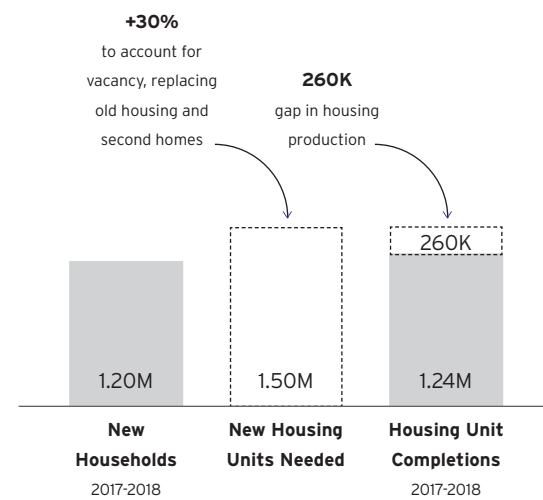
**+30%**
to account for vacancy, replacing old housing and second homes

**260K**
gap in housing production

260K

1.20M

1.50M

1.24M

**New Households**
2017-2018

**New Housing Units Needed**

**Housing Unit Completions**
2017-2018